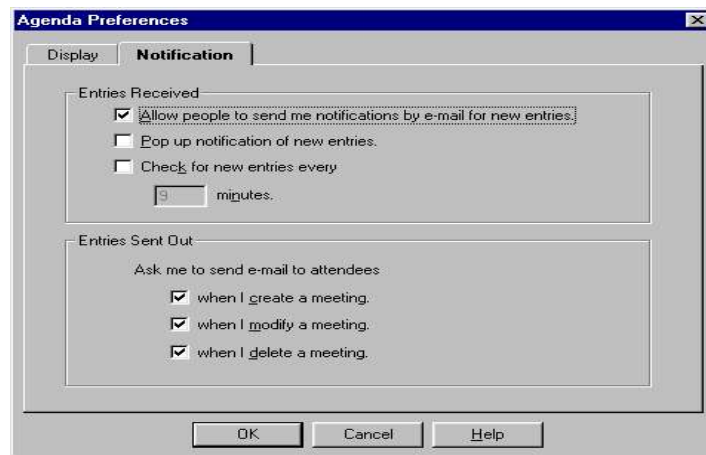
Agenda Preferences

Display | Notification

Entries Received

Allow people to send me notifications by e-mail for new entries.

Pop up notification of new entries.

Check for new entries every

9 minutes.

Entries Sent Out

Ask me to send e-mail to attendees

when I create a meeting.

when I modify a meeting.

when I delete a meeting.

OK | Cancel | Help